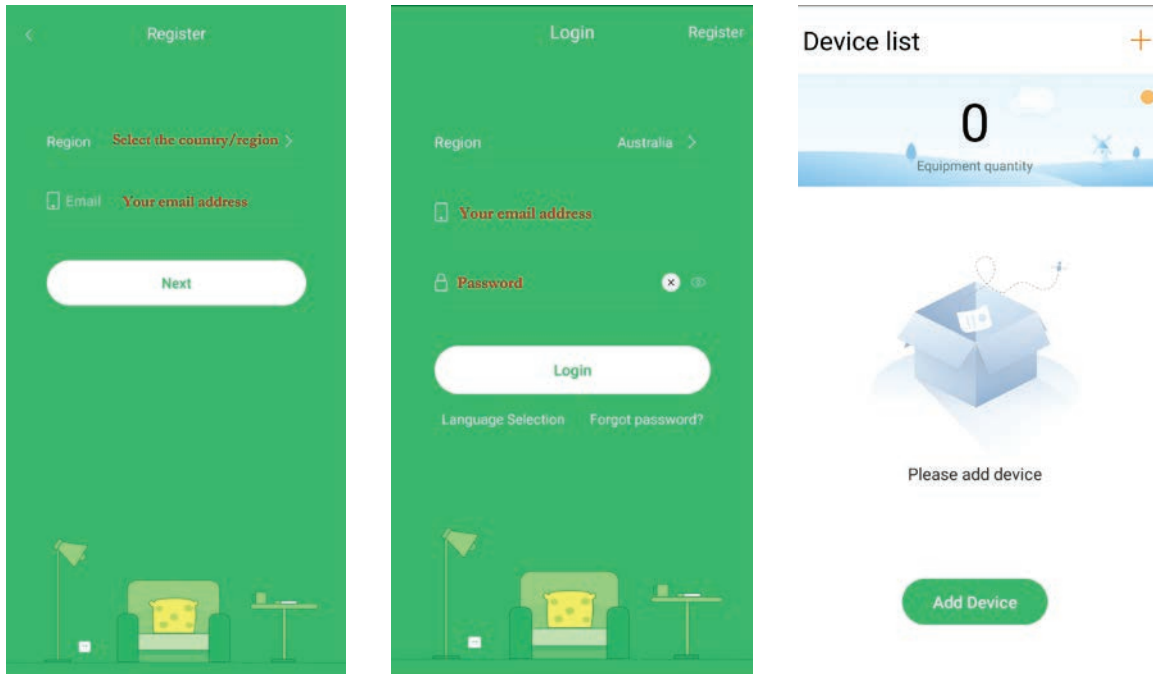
Register

Region Select the country/region >

Email Your email address

Next

Login Register

Region Australia >

Your email address

Password

Login

Language Selection Forgot password?

Device list +

0

Equipment quantity

Please add device

Add Device